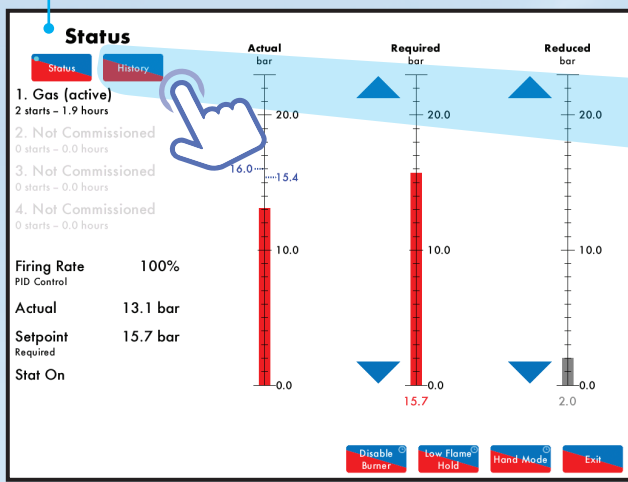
Status

Status History

1. Gas (active)
2 starts – 1.9 hours

2. Not Commissioned
0 starts – 0.0 hours

3. Not Commissioned
0 starts – 0.0 hours

4. Not Commissioned
0 starts – 0.0 hours

Firing Rate 100%
PID Control

Actual 13.1 bar

Setpoint 15.7 bar
Required

Stat On

Actual
bar

20.0
16.0
15.4
10.0
0.0

Required
bar

20.0
10.0
0.0
15.7

Reduced
bar

20.0
10.0
0.0
2.0

Disable Burner
Low Flame Hold
Hand Mode
Exit